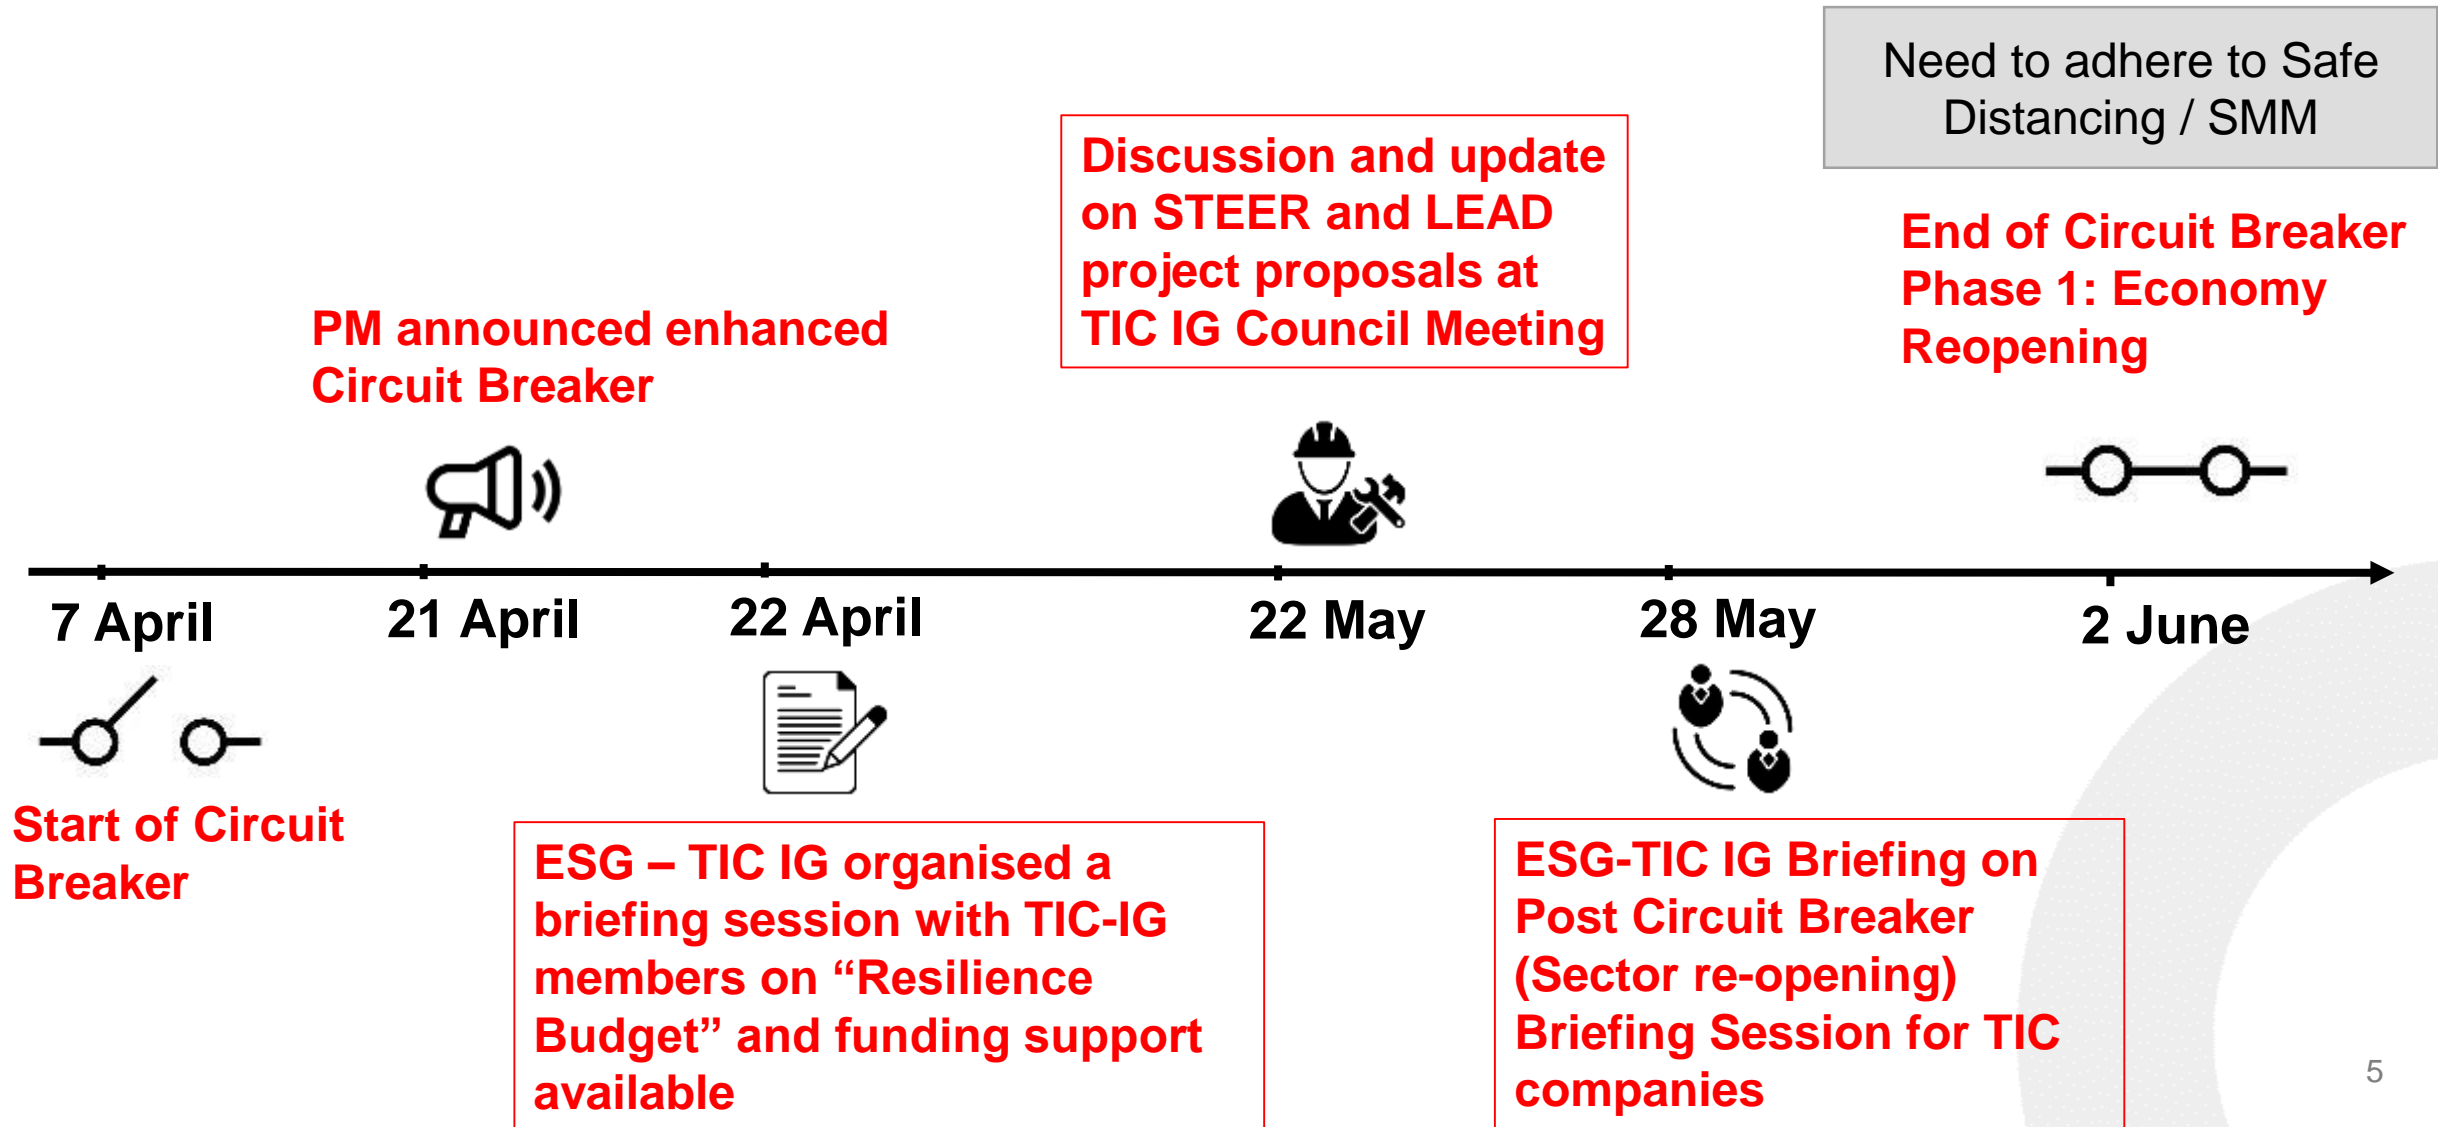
Need to adhere to Safe Distancing / SMM

PM announced enhanced Circuit Breaker

Discussion and update on STEER and LEAD project proposals at TIC IG Council Meeting

End of Circuit Breaker Phase 1: Economy Reopening

7 April

21 April

22 April

22 May

28 May

2 June

Start of Circuit Breaker

ESG – TIC IG organised a briefing session with TIC-IG members on “Resilience Budget” and funding support available

ESG-TIC IG Briefing on Post Circuit Breaker (Sector re-opening) Briefing Session for TIC companies

5